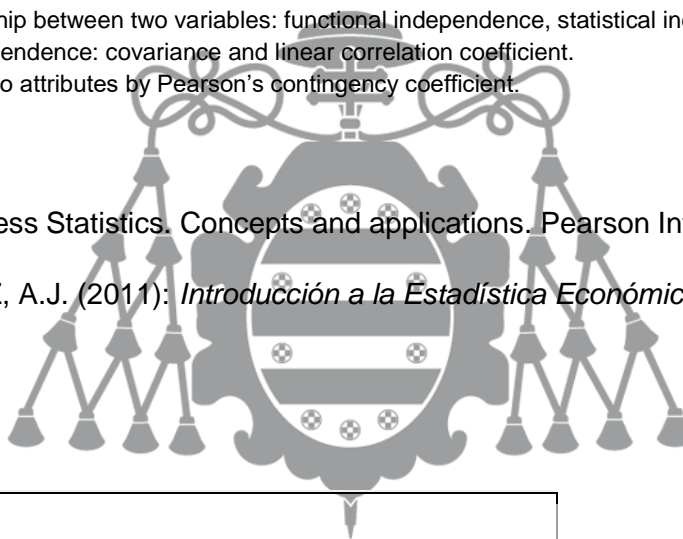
hip between two variables: functional independence, statistical inc
endence: covariance and linear correlation coefficient.
o attributes by Pearson's contingency coefficient.

ess Statistics. Concepts and applications. Pearson In

, A.J. (2011): *Introducción a la Estadística Económic*